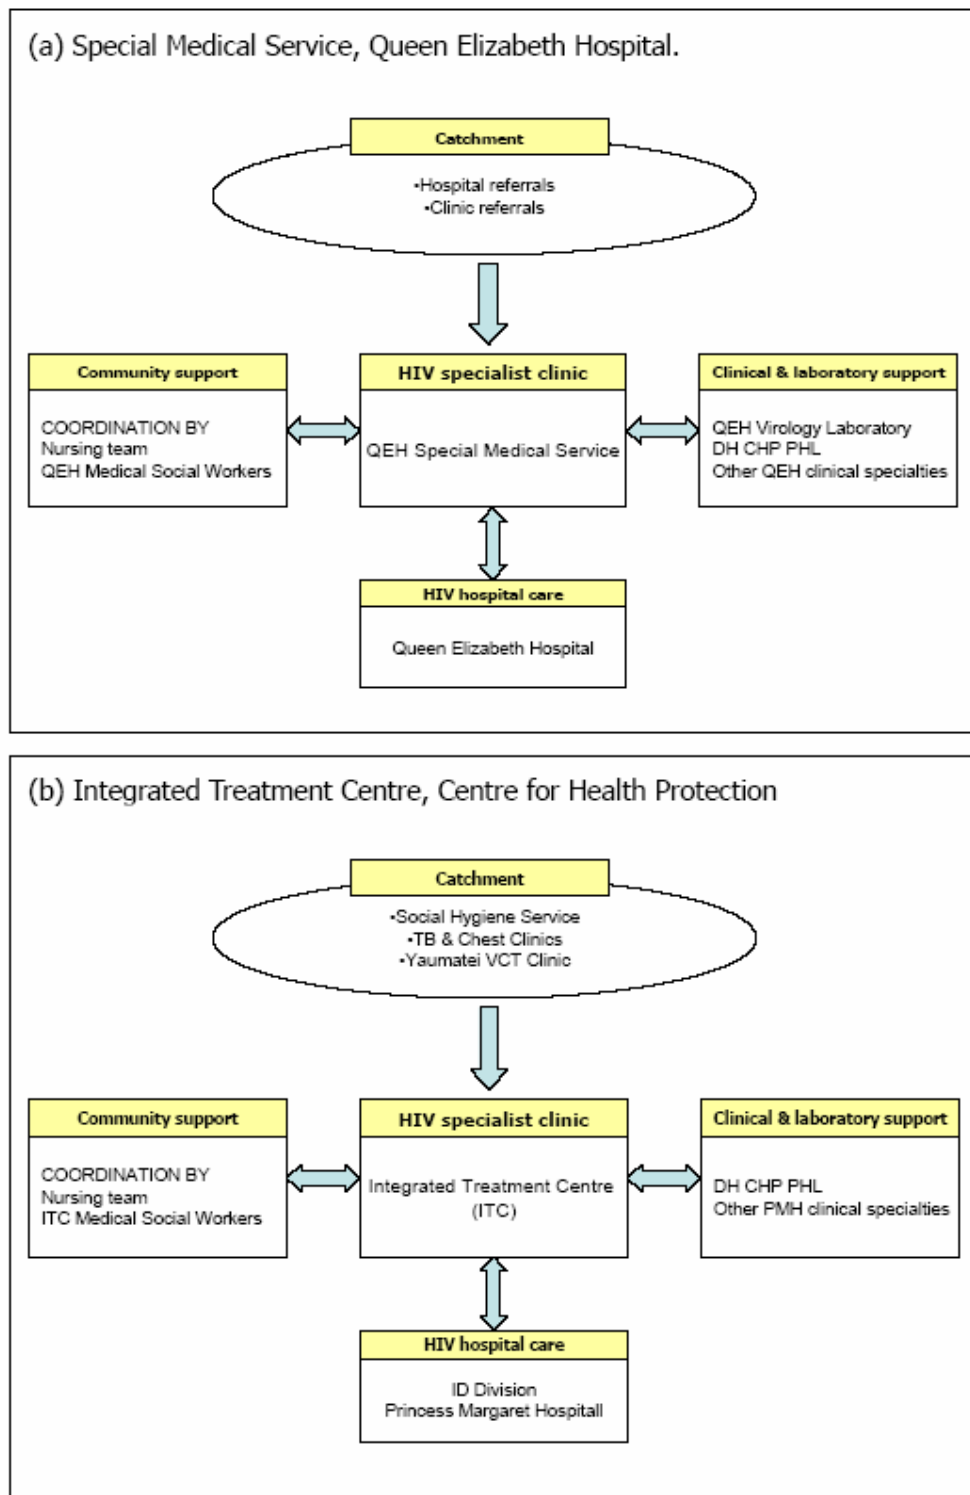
(a) Special Medical Service, Queen Elizabeth Hospital.

Catchment

•Hospital referrals
•Clinic referrals

Community support

COORDINATION BY
Nursing team
QEH Medical Social Workers

HIV specialist clinic

QEH Special Medical Service

Clinical & laboratory support

QEH Virology Laboratory
DH CHP PHL
Other QEH clinical specialties

HIV hospital care

Queen Elizabeth Hospital

(b) Integrated Treatment Centre, Centre for Health Protection

Catchment

•Social Hygiene Service
•TB & Chest Clinics
•Yaumatei VCT Clinic

Community support

COORDINATION BY
Nursing team
ITC Medical Social Workers

HIV specialist clinic

Integrated Treatment Centre (ITC)

Clinical & laboratory support

DH CHP PHL
Other PMH clinical specialties

HIV hospital care

ID Division
Princess Margaret Hospitall